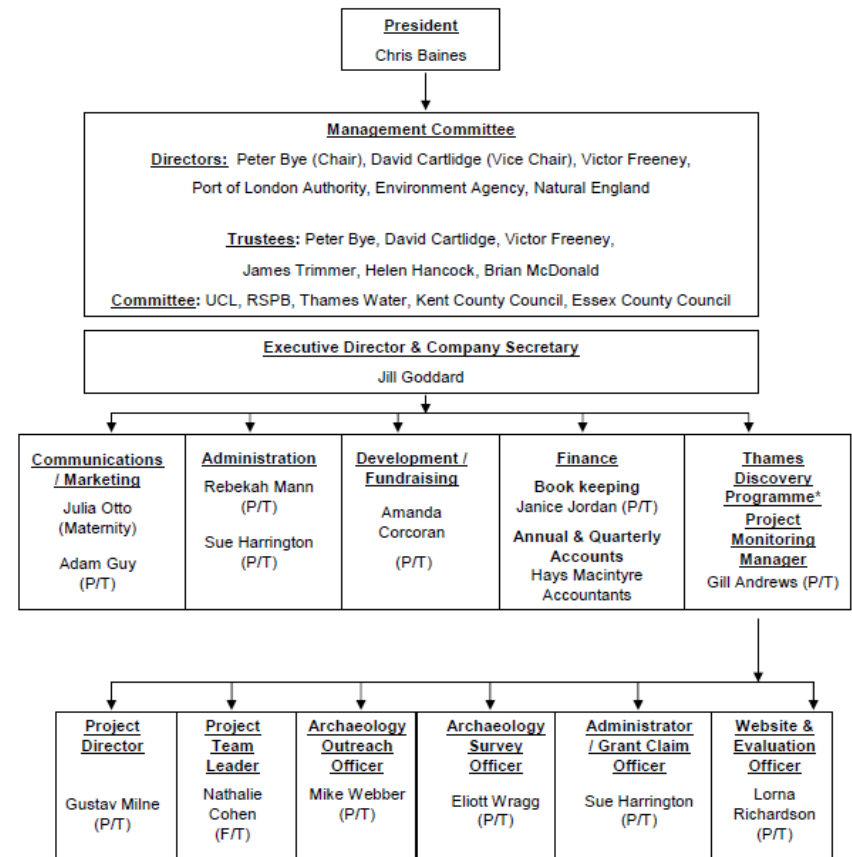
President
Chris Baines

Management Committee
Directors: Peter Bye (Chair), David Cartlidge (Vice Chair), Victor Freeney, Port of London Authority, Environment Agency, Natural England

Trustees: Peter Bye, David Cartlidge, Victor Freeney, James Trimmer, Helen Hancock, Brian McDonald

Committee: UCL, RSPB, Thames Water, Kent County Council, Essex County Council

Executive Director & Company Secretary
Jill Goddard

Communications / Marketing
Julia Otto (Maternity)
Adam Guy (P/T)

Administration
Rebekah Mann (P/T)
Sue Harrington (P/T)

Development / Fundraising
Amanda Corcoran
(P/T)

Finance
Book keeping
Janice Jordan (P/T)
Annual & Quarterly Accounts
Hays Macintyre Accountants

Thames Discovery Programme*
Project Monitoring Manager
Gill Andrews (P/T)

Project Director
Gustav Milne (P/T)

Project Team Leader
Nathalie Cohen (F/T)

Archaeology Outreach Officer
Mike Webber (P/T)

Archaeology Survey Officer
Eliott Wragg (P/T)

Administrator / Grant Claim Officer
Sue Harrington (P/T)

Website & Evaluation Officer
Lorna Richardson (P/T)